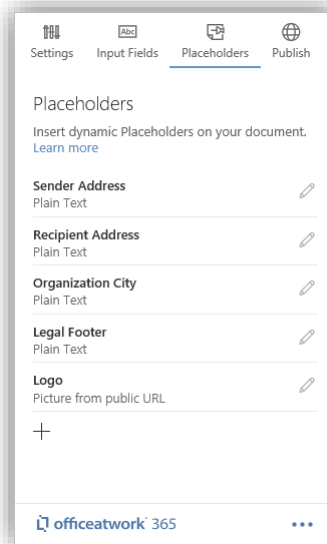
Settings Input Fields Placeholders Publish

Abc

Placeholders

Insert dynamic Placeholders on your document. Learn more

Sender Address
Plain Text

Recipient Address
Plain Text

Organization City
Plain Text

Legal Footer
Plain Text

Logo
Picture from public URL

+

officeatwork 365

•••